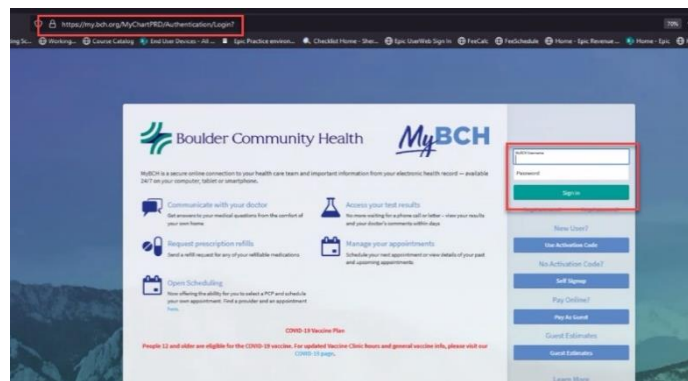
https://my.bch.org/MyChartPRD/Authentication/Login?

70%

ing Sc... Working... Course Catalog End User Devices - All ... Epic Practice environ... Checklist Home - Shar... Epic UserWeb Sign In FeeCalc FeeSchedule Home - Epic Revenue ... Home - Epic

Boulder Community Health

MyBCH

MyBCH is a secure online connection to your health care team and important information from your electronic health record — available 24/7 on your computer, tablet or smartphone.

Communicate with your doctor
Get answers to your medical questions from the comfort of your own home

Access your test results
No more waiting for a phone call or letter – view your results and your doctor's comments within days

Request prescription refills
Send a refill request for any of your refillable medications

Manage your appointments
Schedule your next appointment or view details of your past and upcoming appointments

Open Scheduling
Now offering the ability for you to select a PCP and schedule your own appointment. Find a provider and an appointment here.

COVID-19 Vaccine Plan

People 12 and older are eligible for the COVID-19 vaccine. For updated Vaccine Clinic hours and general vaccine info, please visit our COVID-19 page.

MyBCH Username

Password

Sign In

New User?

Use Activation Code

No Activation Code?

Self Signup

Pay Online?

Pay As Guest

Guest Estimates

Guest Estimates

Learn More